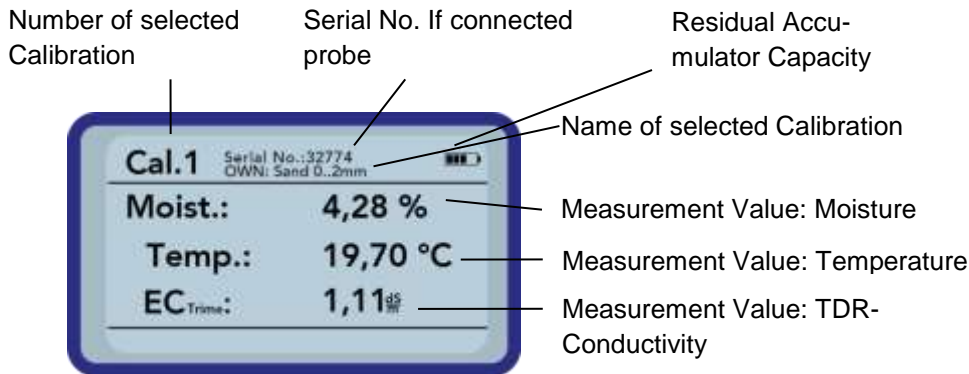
Number of selected Calibration

Serial No. If connected probe

Residual Accumulator Capacity

Name of selected Calibration

Cal.1 Serial No.:32774 OWN: Sand 0..2mm

Moist.: 4,28 %

Temp.: 19,70 °C

EC$_{Trime}$: 1,11$\frac{dS}{m}$

Measurement Value: Moisture

Measurement Value: Temperature

Measurement Value: TDR-Conductivity